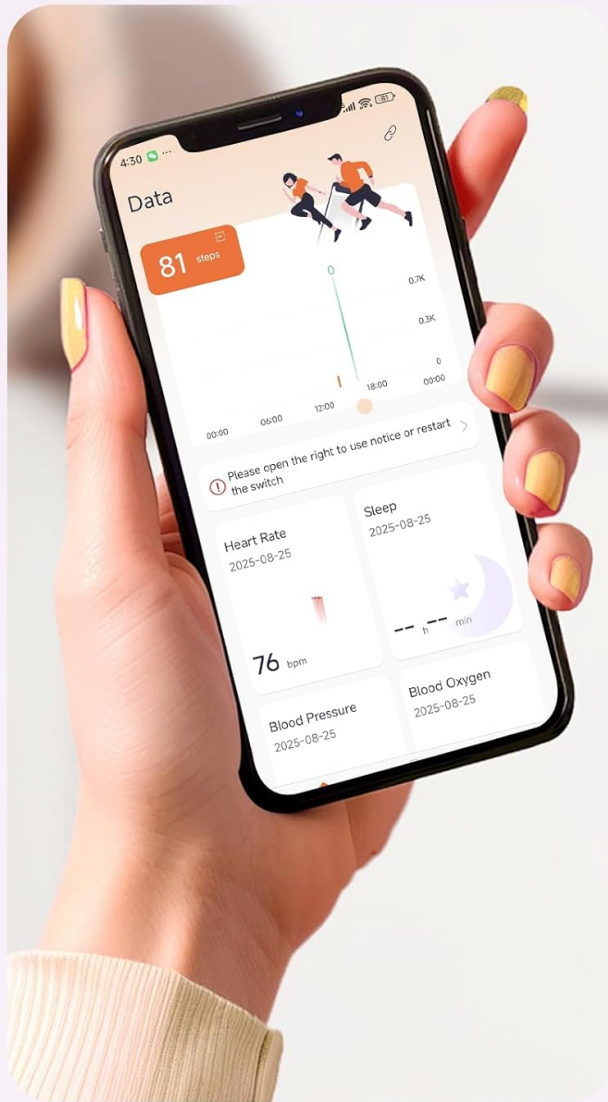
4:30

Data

81 steps

0

0.7K

0.3K

0

00:00 06:00 12:00 18:00 00:00

Please open the right to use notice or restart the switch

Heart Rate
2025-08-25

76 bpm

Sleep
2025-08-25

-- h -- min

Blood Pressure
2025-08-25

Blood Oxygen
2025-08-25